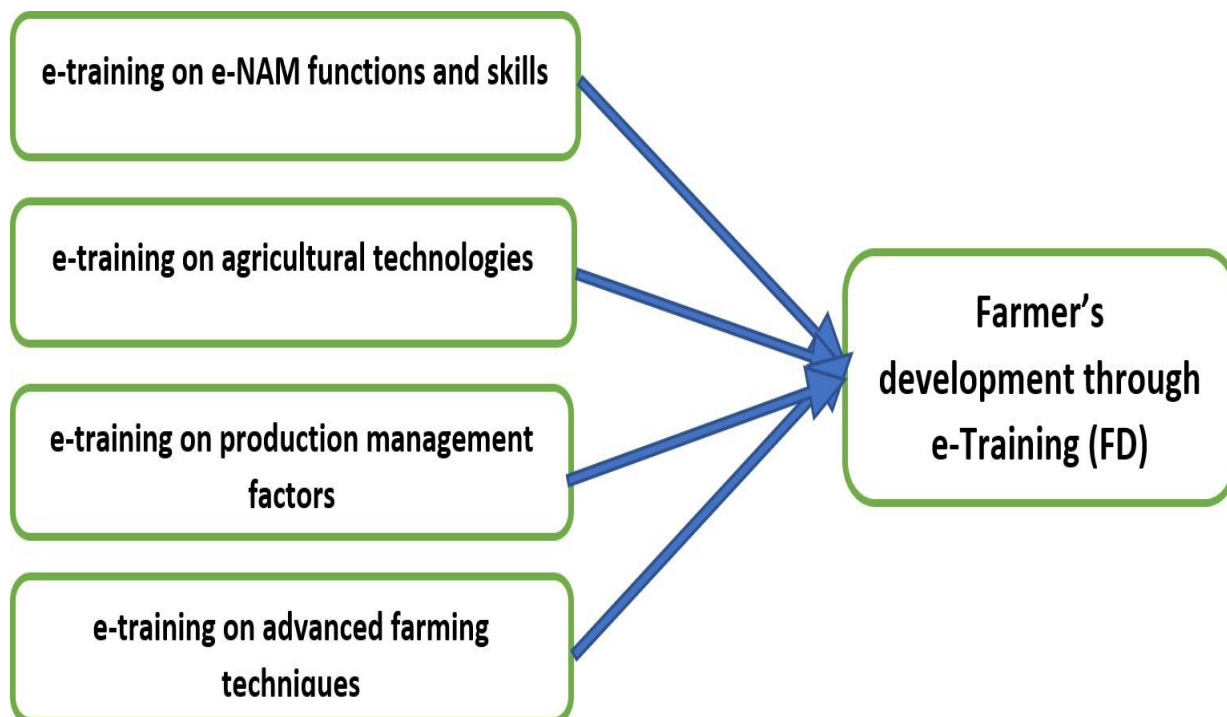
e-training on e-NAM functions and skills

e-training on agricultural technologies

e-training on production management factors

e-training on advanced farming techniques

Farmer's development through e-Training (FD)